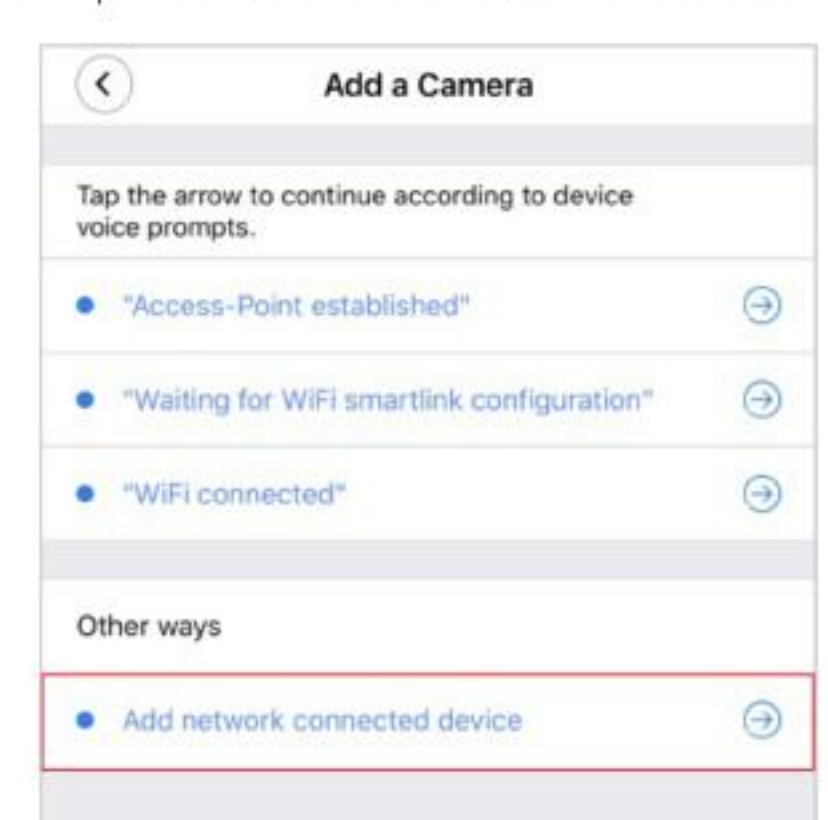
Add a Camera

Tap the arrow to continue according to device voice prompts.

"Access-Point established"

"Waiting for WiFi smartlink configuration"

"WiFi connected"

Other ways

Add network connected device